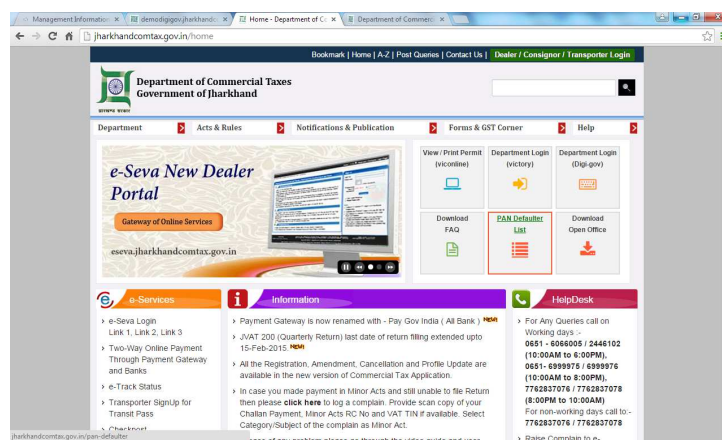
Management Information × | demodigigov.jharkhand × | Home - Department of C × | Department of Commerc ×

jharkhandcomtax.gov.in/home

Bookmark | Home | A-Z | Post Queries | Contact Us | Dealer / Consignor / Transporter Login

Department of Commercial Taxes
Government of Jharkhand

Department | Acts & Rules | Notifications & Publication | Forms & GST Corner | Help

e-Seva New Dealer Portal

Gateway of Online Services

eseva.jharkhandcomtax.gov.in

View / Print Permit (viconline)

Department Login (victory)

Department Login (Digi.gov)

Download FAQ

PAN Defaulter List

Download Open Office

e-Services

› e-Seva Login
Link 1, Link 2, Link 3
› Two-Way Online Payment Through Payment Gateway and Banks
› e-Track Status
› Transporter SignUp for Transit Pass
› Checkpost

Information

› Payment Gateway is now renamed with - Pay Gov India ( All Bank ) NEW
› JVAT 200 (Quarterly Return) last date of return filling extended upto 15-Feb-2015. NEW
› All the Registration, Amendment, Cancellation and Profile Update are available in the new version of Commercial Tax Application.
› In case you made payment in Minor Acts and still unable to file Return then please click here to log a complain. Provide scan copy of your Challan Payment, Minor Acts RC No and VAT TIN if available. Select Category/Subject of the complain as Minor Act.
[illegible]

HelpDesk

› For Any Queries call on Working days :-
0651 - 6066005 / 2446102 (10:00AM to 6:00PM),
0651- 6999975 / 6999976 (10:00AM to 8:00PM),
7762837076 / 7762837078 (8:00PM to 10:00AM)
For non-working days call to:- 7762837076 / 7762837078
› Raise Complain to e-

jharkhandcomtax.gov.in/pan-defaulter